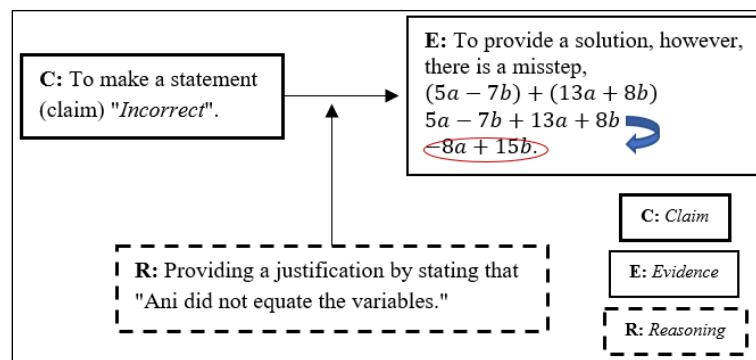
C: To make a statement (claim) "*Incorrect*".

E: To provide a solution, however, there is a misstep,
$(5a - 7b) + (13a + 8b)$
$5a - 7b + 13a + 8b$
$-8a + 15b.$

R: Providing a justification by stating that "Ani did not equate the variables."

C: *Claim*

E: *Evidence*

R: *Reasoning*